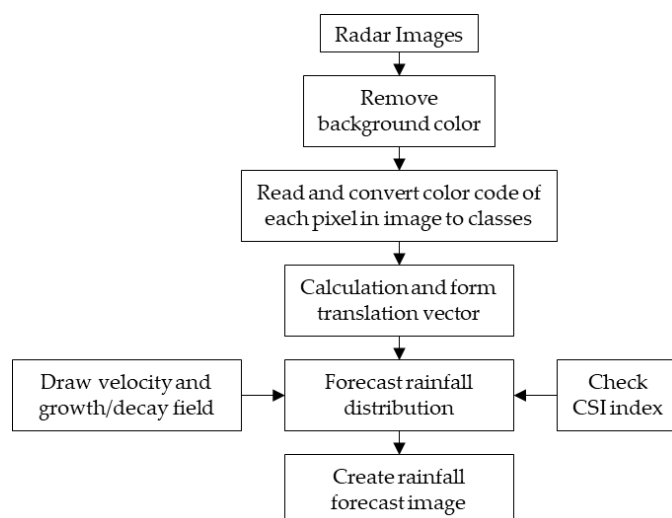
Radar Images

Remove background color

Read and convert color code of each pixel in image to classes

Calculation and form translation vector

Draw velocity and growth/decay field

Forecast rainfall distribution

Check CSI index

Create rainfall forecast image